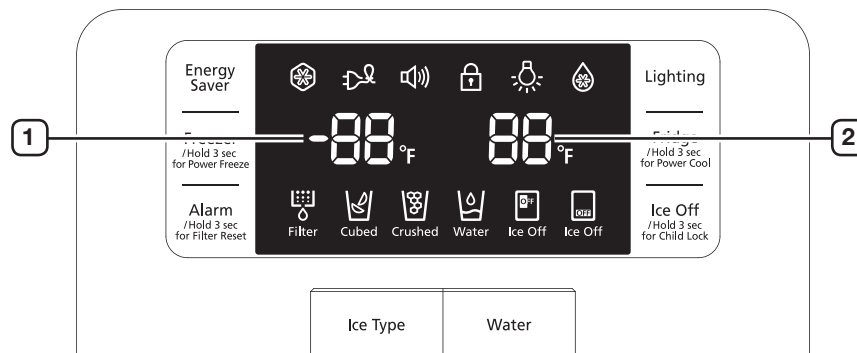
Energy Saver

Freezer
/Hold 3 sec for Power Freeze

Alarm
/Hold 3 sec for Filter Reset

-88 °F

88 °F

Filter Cubed Crushed Water OFF Ice Off OFF Ice Off

Lighting

Fridge
/Hold 3 sec for Power Cool

Ice Off
/Hold 3 sec for Child Lock

1

2

Ice Type

Water